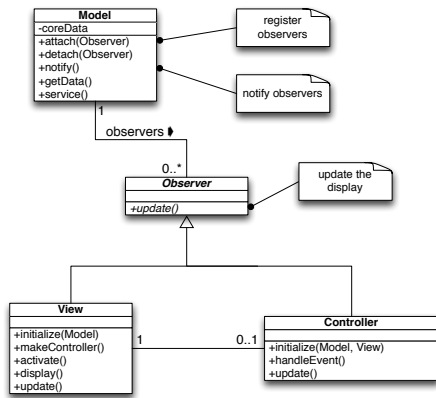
Model
-coreData
+attach(Observer)
+detach(Observer)
+notify()
+getData()
+service()

register observers

notify observers

1

observers ◆

0..*

Observer

+update()

update the display

View
+initialize(Model)
+makeController()
+activate()
+display()
+update()

1

0..1

Controller
+initialize(Model, View)
+handleEvent()
+update()